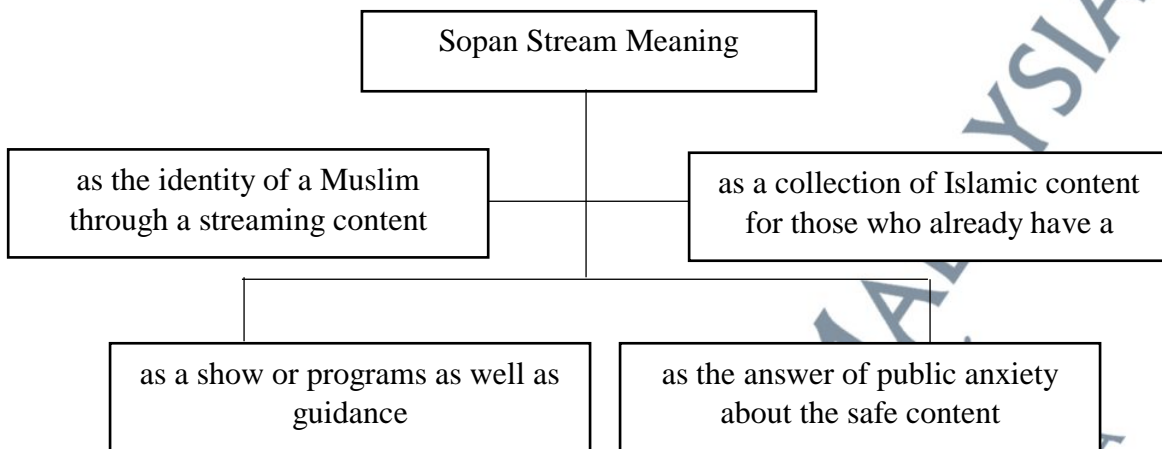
Sopan Stream Meaning

as the identity of a Muslim through a streaming content

as a collection of Islamic content for those who already have a

as a show or programs as well as guidance

as the answer of public anxiety about the safe content

MALAYSIA